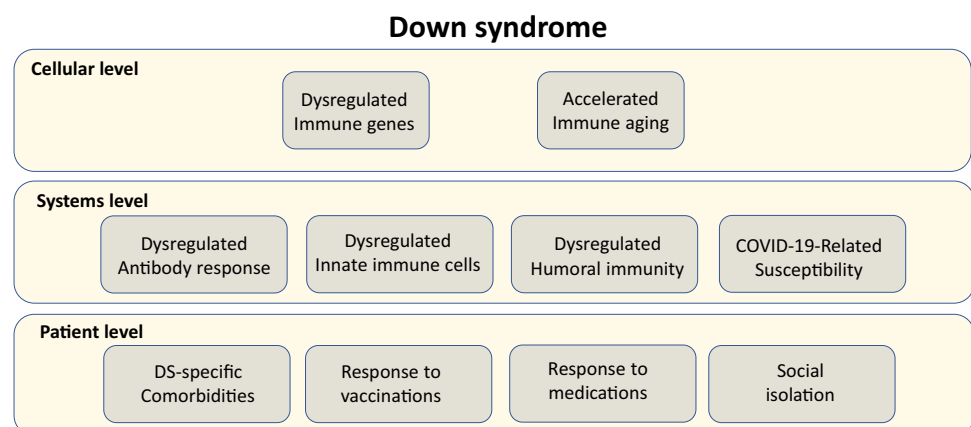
Down syndrome

Cellular level

Dysregulated Immune genes

Accelerated Immune aging

Systems level

Dysregulated Antibody response

Dysregulated Innate immune cells

Dysregulated Humoral immunity

COVID-19-Related Susceptibility

Patient level

DS-specific Comorbidities

Response to vaccinations

Response to medications

Social isolation